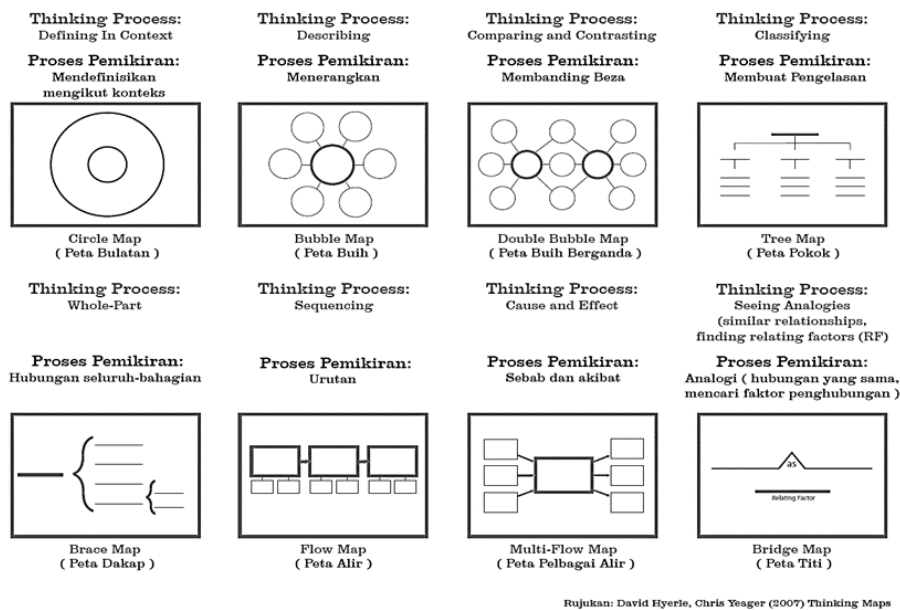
Thinking Process:
Defining In Context

Proses Pemikiran:
Mendefinisikan mengikut konteks

Circle Map
( Peta Bulatan )

Thinking Process:
Describing

Proses Pemikiran:
Menerangkan

Bubble Map
( Peta Buih )

Thinking Process:
Comparing and Contrasting

Proses Pemikiran:
Membanding Beza

Double Bubble Map
( Peta Buih Berganda )

Thinking Process:
Classifying

Proses Pemikiran:
Membuat Pengelasan

Tree Map
( Peta Pokok )

Thinking Process:
Whole-Part

Proses Pemikiran:
Hubungan seluruh-bahagian

Brace Map
( Peta Dakap )

Thinking Process:
Sequencing

Proses Pemikiran:
Urutan

Flow Map
( Peta Alir )

Thinking Process:
Cause and Effect

Proses Pemikiran:
Sebab dan akibat

Multi-Flow Map
( Peta Pelbagai Alir )

Thinking Process:
Seeing Analogies
(similar relationships, finding relating factors (RF)

Proses Pemikiran:
Analogi ( hubungan yang sama, mencari faktor penghubungan )

as

Relating Factor

Bridge Map
( Peta Titi )

Rujukan: David Hyerle, Chris Yeager (2007) Thinking Maps